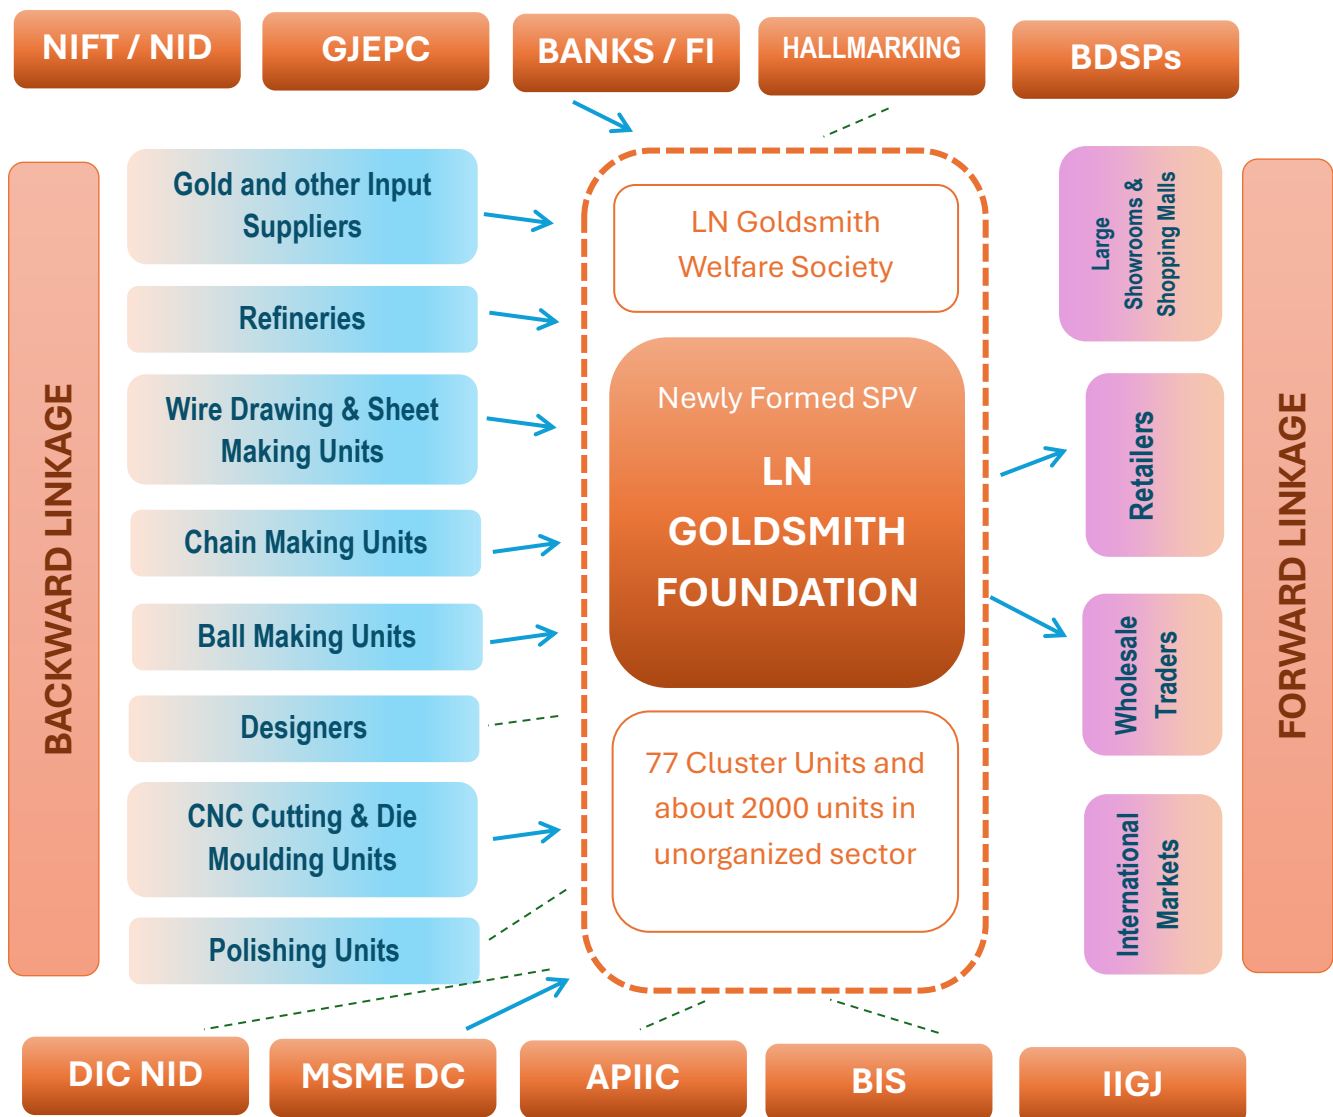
NIFT / NID

GJEPC

BANKS / FI

HALLMARKING

BDSPs

BACKWARD LINKAGE

Gold and other Input Suppliers

Refineries

Wire Drawing & Sheet Making Units

Chain Making Units

Ball Making Units

Designers

CNC Cutting & Die Moulding Units

Polishing Units

LN Goldsmith Welfare Society

Newly Formed SPV

LN GOLDSMITH FOUNDATION

77 Cluster Units and about 2000 units in unorganized sector

Large Showrooms & Shopping Malls

Retailers

Wholesale Traders

International Markets

FORWARD LINKAGE

DIC NID

MSME DC

APIIC

BIS

IIGJ